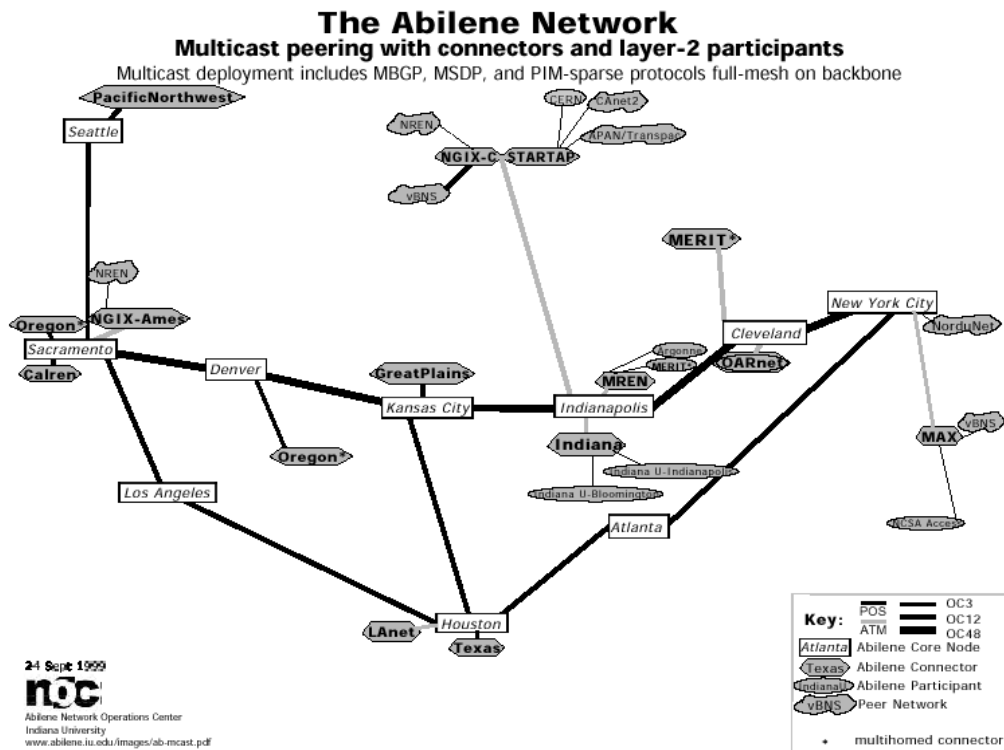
The Abilene Network
Multicast peering with connectors and layer-2 participants
Multicast deployment includes MBGP, MSDP, and PIM-sparse protocols full-mesh on backbone

PacificNorthwest
Seattle
NREN
CERN
CAnet2
APAN/Transpac
NGIX-C
STARTAP
vBNS
MERIT*
NREN
NGIX-Ames
Oregon
Sacramento
Calren
New York City
NorduNet
Cleveland
OARnet
Argonne
MERIT
MREN
Denver
GreatPlains
Kansas City
Indianapolis
Indiana
Indiana U-Indianapolis
Indiana U-Bloomington
Oregon*
vBNS
MAX
NCSA Access
Los Angeles
Atlanta
Houston
LAnet
Texas

2-4 Sept 1999
noc
Abilene Network Operations Center
Indiana University
www.abilene.iu.edu/images/ab-mcast.pdf

Key:
POS
ATM
OC3
OC12
OC48
Atlanta Abilene Core Node
Texas Abilene Connector
Indiana Abilene Participant
vBNS Peer Network
* multihomed connector